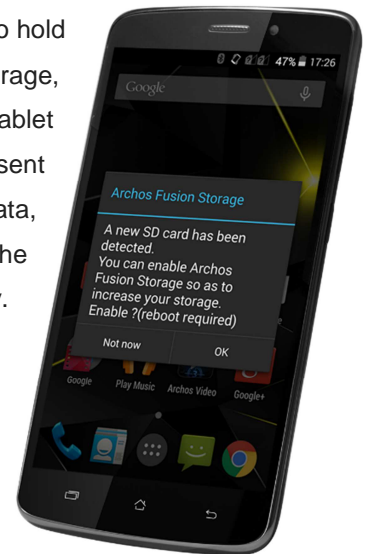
o hold
rage,
ablet
sent
ata,
he
y.

47% 17:26

Google

Archos Fusion Storage

A new SD card has been detected.
You can enable Archos Fusion Storage so as to increase your storage.
Enable ?(reboot required)

Not now
OK

Google
Play Music
Archos Video
Google+